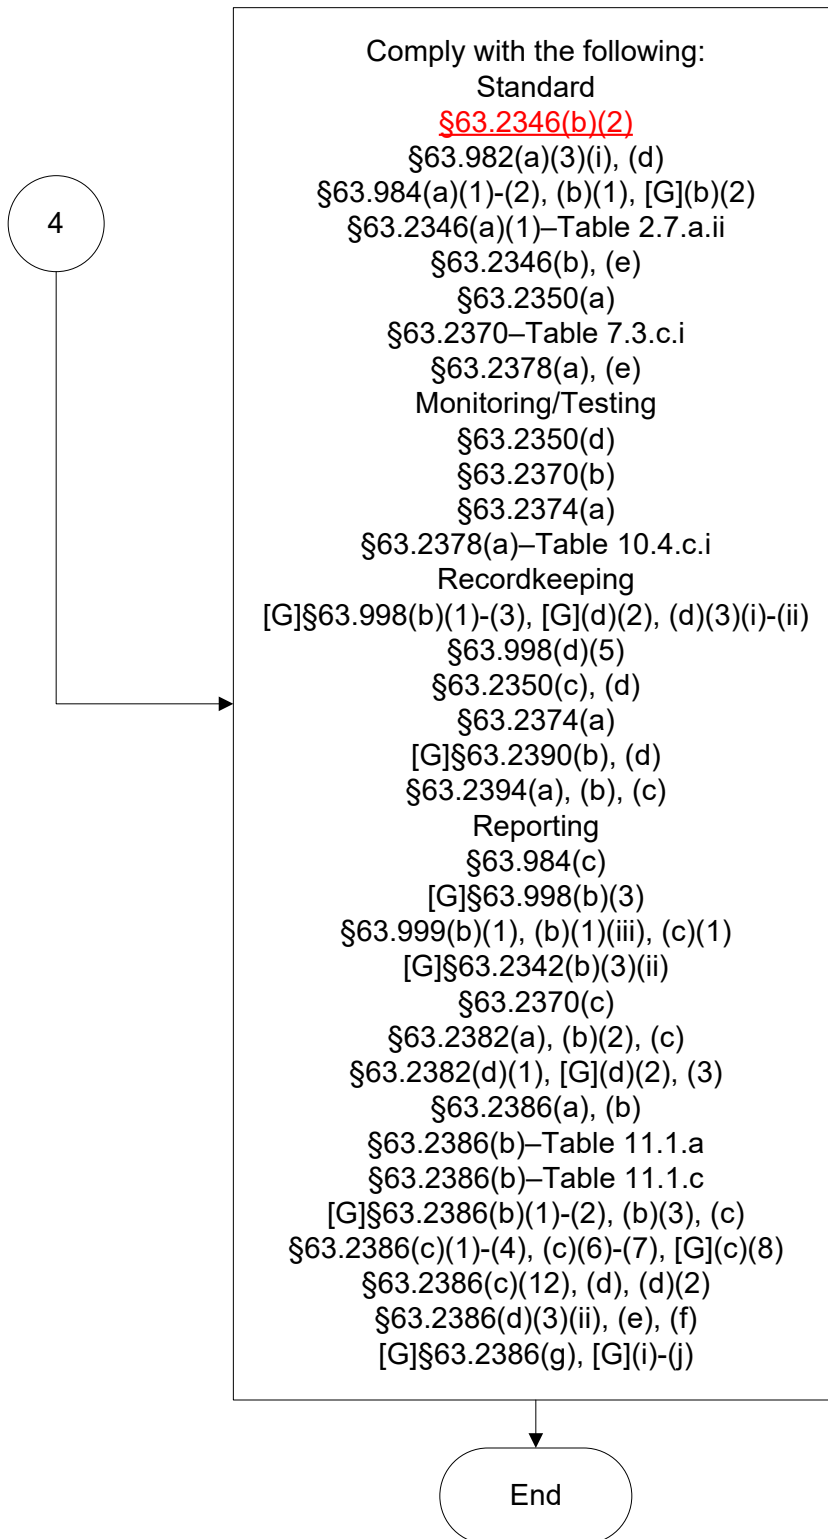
4

Comply with the following:
Standard
§63.2346(b)(2)
§63.982(a)(3)(i), (d)
§63.984(a)(1)-(2), (b)(1), [G](b)(2)
§63.2346(a)(1)–Table 2.7.a.ii
§63.2346(b), (e)
§63.2350(a)
§63.2370–Table 7.3.c.i
§63.2378(a), (e)
Monitoring/Testing
§63.2350(d)
§63.2370(b)
§63.2374(a)
§63.2378(a)–Table 10.4.c.i
Recordkeeping
[G]§63.998(b)(1)-(3), [G](d)(2), (d)(3)(i)-(ii)
§63.998(d)(5)
§63.2350(c), (d)
§63.2374(a)
[G]§63.2390(b), (d)
§63.2394(a), (b), (c)
Reporting
§63.984(c)
[G]§63.998(b)(3)
§63.999(b)(1), (b)(1)(iii), (c)(1)
[G]§63.2342(b)(3)(ii)
§63.2370(c)
§63.2382(a), (b)(2), (c)
§63.2382(d)(1), [G](d)(2), (3)
§63.2386(a), (b)
§63.2386(b)–Table 11.1.a
§63.2386(b)–Table 11.1.c
[G]§63.2386(b)(1)-(2), (b)(3), (c)
§63.2386(c)(1)-(4), (c)(6)-(7), [G](c)(8)
§63.2386(c)(12), (d), (d)(2)
§63.2386(d)(3)(ii), (e), (f)
[G]§63.2386(g), [G](i)-(j)

End